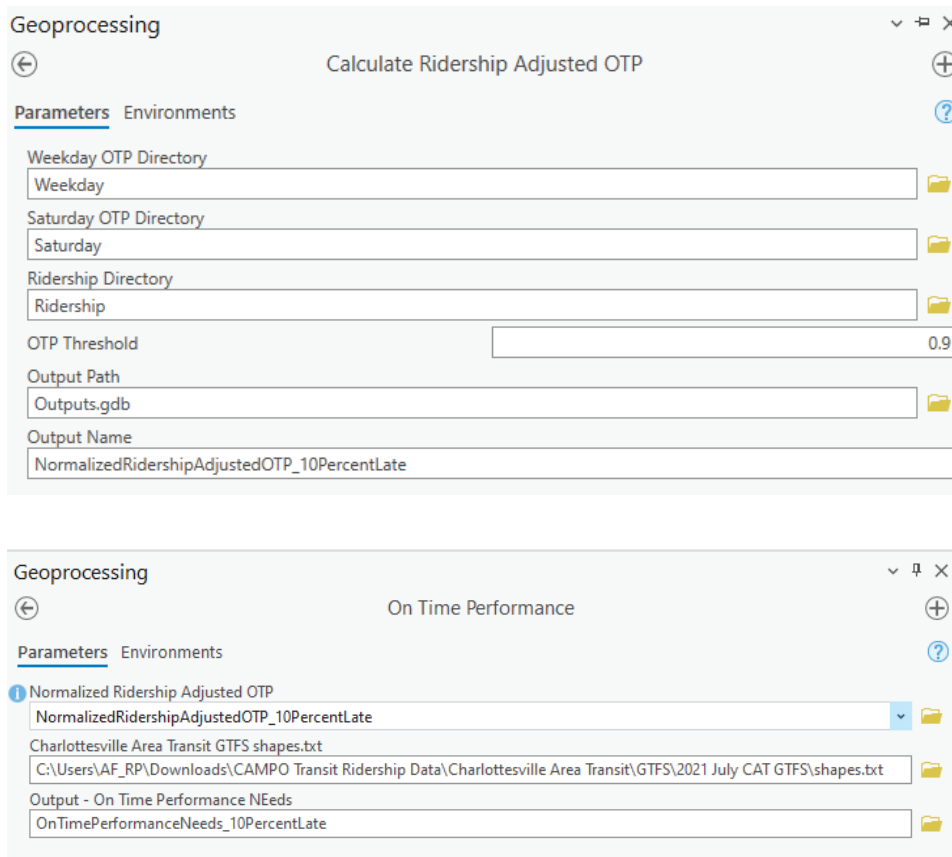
Geoprocessing

Calculate Ridership Adjusted OTP

Parameters Environments

Weekday OTP Directory
Weekday

Saturday OTP Directory
Saturday

Ridership Directory
Ridership

OTP Threshold 0.9

Output Path
Outputs.gdb

Output Name
NormalizedRidershipAdjustedOTP_10PercentLate

Geoprocessing

On Time Performance

Parameters Environments

Normalized Ridership Adjusted OTP
NormalizedRidershipAdjustedOTP_10PercentLate

Charlottesville Area Transit GTFS shapes.txt
C:\Users\AF_RP\Downloads\CAMPO Transit Ridership Data\Charlottesville Area Transit\GTFS\2021 July CAT GTFS\shapes.txt

Output - On Time Performance NEeds
OnTimePerformanceNeeds_10PercentLate